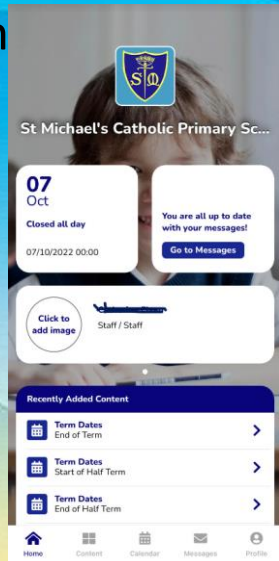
St Michael's Catholic Primary Sc...

07
Oct
Closed all day
07/10/2022 00:00

You are all up to date with your messages!
Go to Messages

Click to add image
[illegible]
Staff / Staff

Recently Added Content
Term Dates
End of Term
Term Dates
Start of Half Term
Term Dates
End of Half Term

Home
Content
Calendar
Messages
Profile